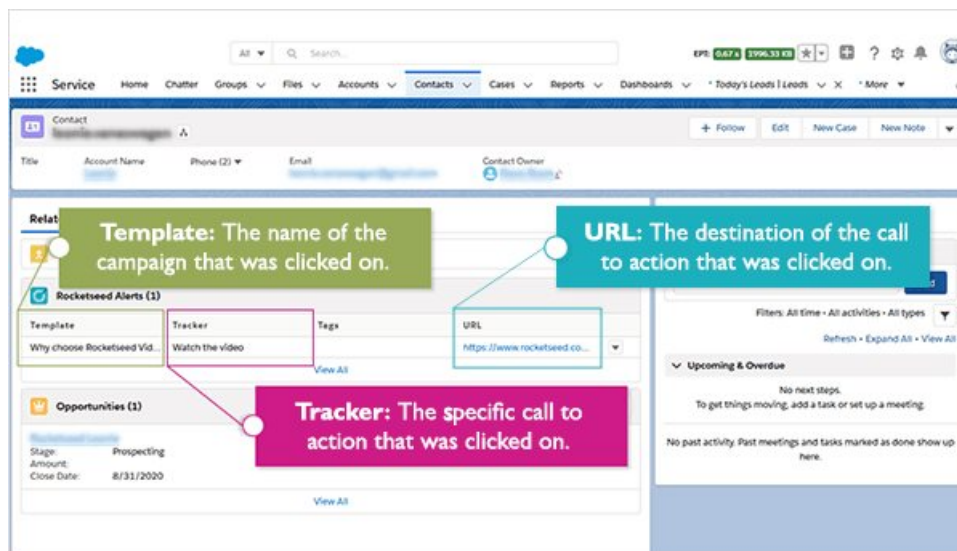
All ▾ Search...

EPT: 0.67 s 1996.33 KB

Service Home Chatter Groups Files Accounts Contacts Cases Reports Dashboards * Today's Leads | Leads × * More ▾

Contact
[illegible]

+ Follow Edit New Case New Note

Title Account Name Phone (2) ▾ Email Contact Owner
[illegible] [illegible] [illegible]

Relat

Template: The name of the campaign that was clicked on.

URL: The destination of the call to action that was clicked on.

Rocketseed Alerts (1)

| Template | Tracker | Tags | URL |
|---|---|---|---|
| Why choose Rocketseed Vid... | Watch the video | | https://www.rocketseed.co... |

View All

Filters: All time • All activities • All types

Refresh • Expand All • View All

Upcoming & Overdue

No next steps.
To get things moving, add a task or set up a meeting.

No past activity. Past meetings and tasks marked as done show up here.

Opportunities (1)

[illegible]
Stage: Prospecting
Amount:
Close Date: 8/31/2020

View All

Tracker: The specific call to action that was clicked on.